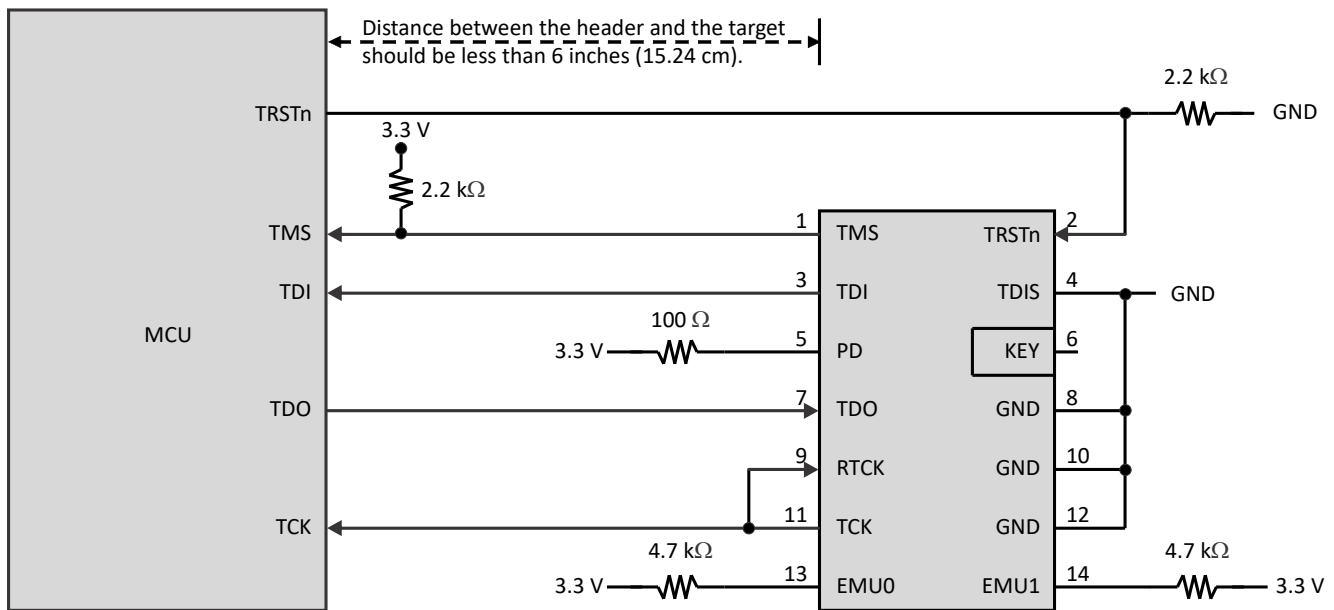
Distance between the header and the target should be less than 6 inches (15.24 cm).

2.2 k$\Omega$

GND

TRSTn

3.3 V

2.2 k$\Omega$

MCU

TMS

TDI

TDO

TCK

100 $\Omega$

3.3 V

4.7 k$\Omega$

3.3 V

| | | | |
|---|---|---|---|
| 1 | TMS | TRSTn | 2 |
| 3 | TDI | TDIS | 4 |
| 5 | PD | KEY | 6 |
| 7 | TDO | GND | 8 |
| 9 | RTCK | GND | 10 |
| 11 | TCK | GND | 12 |
| 13 | EMU0 | EMU1 | 14 |

GND

4.7 k$\Omega$

3.3 V